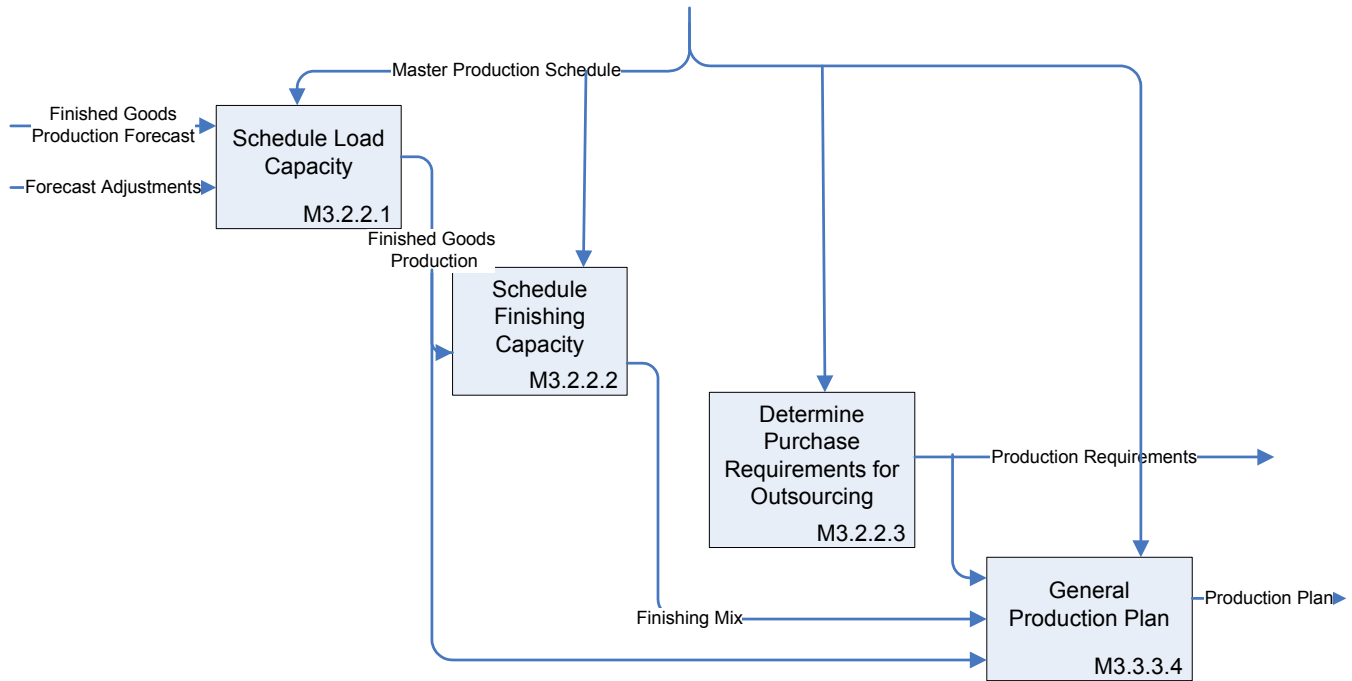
Master Production Schedule

Finished Goods Production Forecast

Forecast Adjustments

Schedule Load Capacity
M3.2.2.1

Finished Goods Production

Schedule Finishing Capacity
M3.2.2.2

Determine Purchase Requirements for Outsourcing
M3.2.2.3

Production Requirements

Finishing Mix

General Production Plan
M3.3.3.4

Production Plan